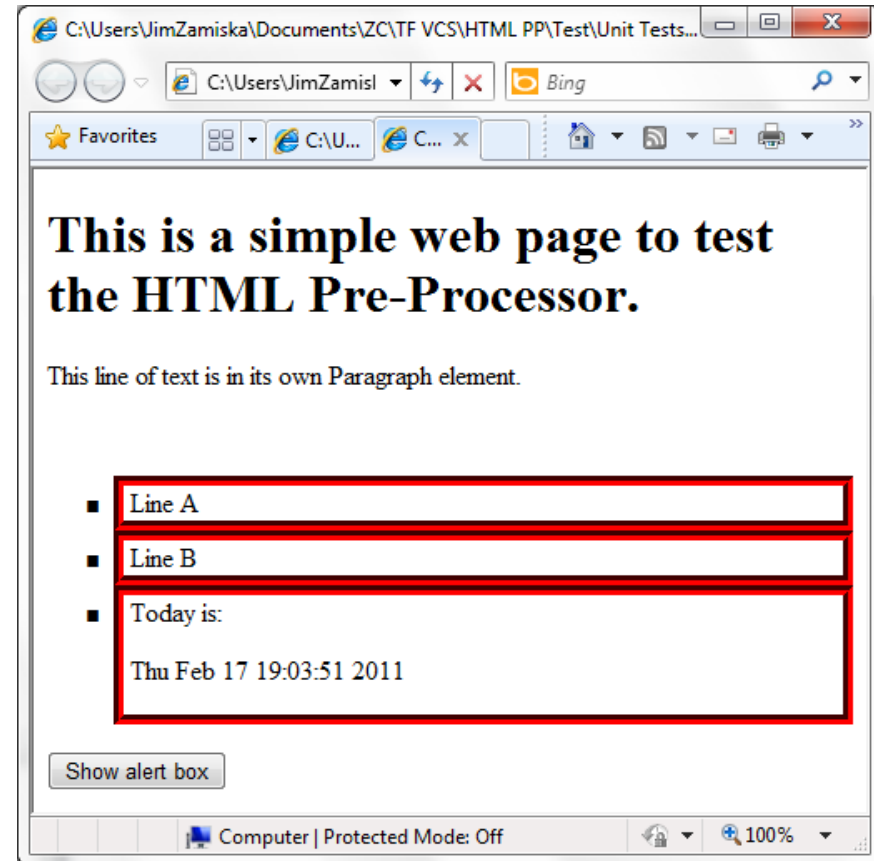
C:\Users\JimZamiska\Documents\ZC\TF VCS\HTML PP\Test\Unit Tests...

C:\Users\JimZamisl

Bing

Favorites

C:\U...

C...

# This is a simple web page to test the HTML Pre-Processor.

This line of text is in its own Paragraph element.

- Line A
- Line B
- Today is:

  Thu Feb 17 19:03:51 2011

Show alert box

Computer | Protected Mode: Off

100%